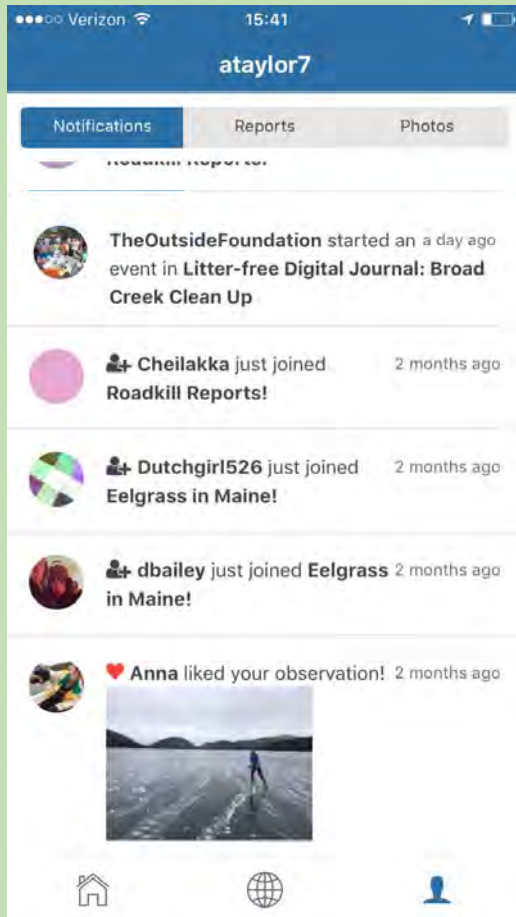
●●●○○ Verizon 15:41

ataylor7

Notifications Reports Photos

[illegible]

TheOutsideFoundation started an event in Litter-free Digital Journal: Broad Creek Clean Up a day ago

Cheilakka just joined Roadkill Reports! 2 months ago

Dutchgirl526 just joined Eelgrass in Maine! 2 months ago

dbailey just joined Eelgrass in Maine! 2 months ago

Anna liked your observation! 2 months ago